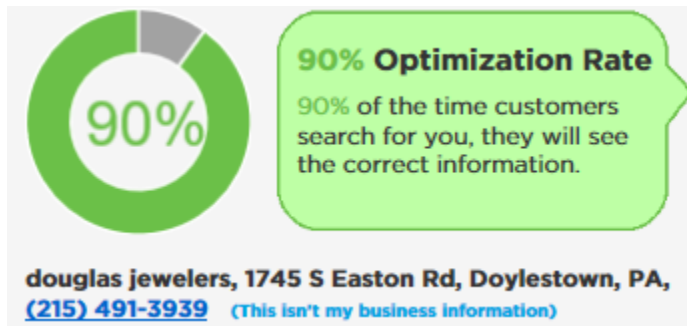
90%

90% Optimization Rate

90% of the time customers search for you, they will see the correct information.

douglas jewelers, 1745 S Easton Rd, Doylestown, PA, (215) 491-3939 (This isn't my business information)